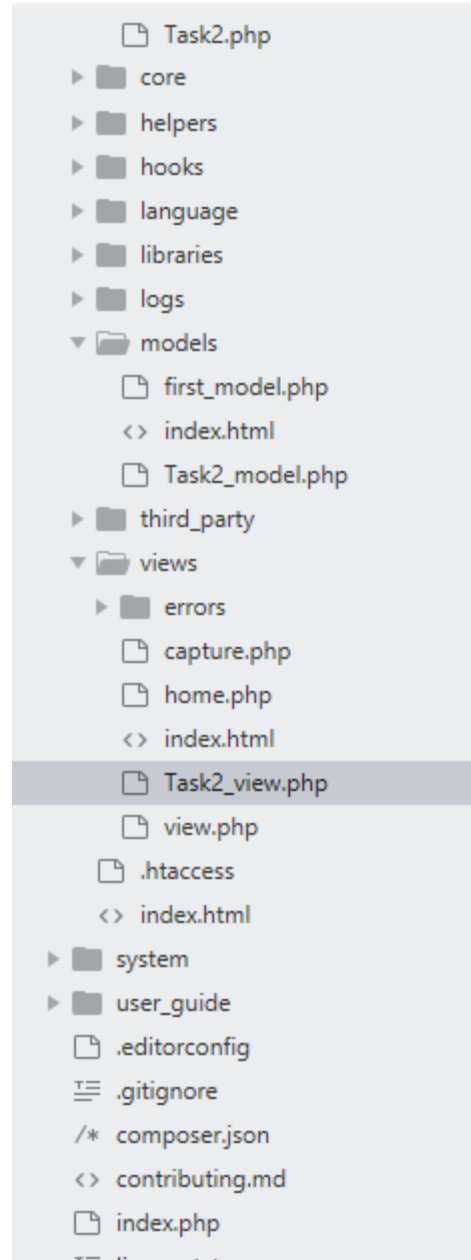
Task2.php
core
helpers
hooks
language
libraries
logs
models
first_model.php
<> index.html
Task2_model.php
third_party
views
errors
capture.php
home.php
<> index.html
Task2_view.php
view.php
.htaccess
<> index.html
system
user_guide
.editorconfig
.gitignore
/* composer.json
<> contributing.md
index.php
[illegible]